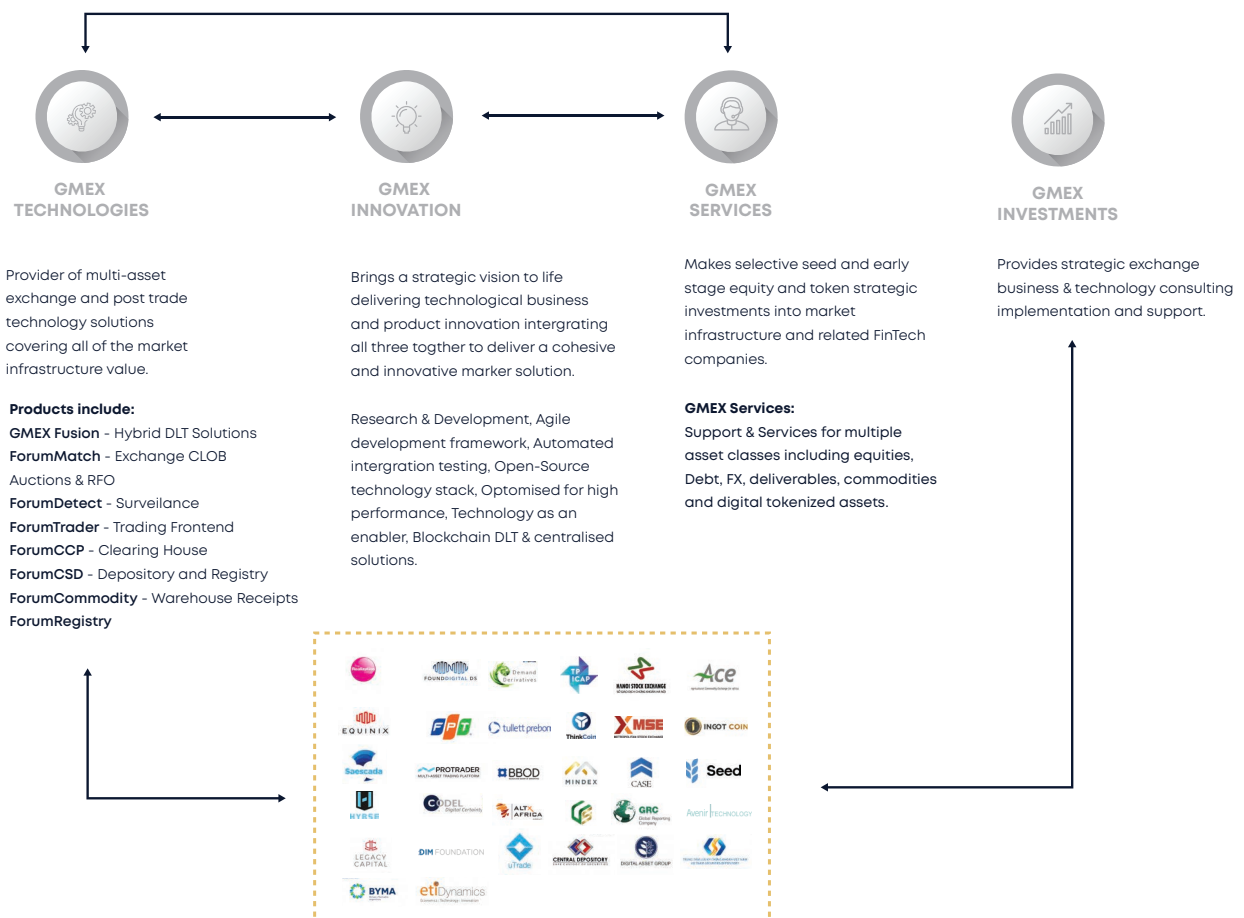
GMEX TECHNOLOGIES

GMEX INNOVATION

GMEX SERVICES

GMEX INVESTMENTS

Provider of multi-asset exchange and post trade technology solutions covering all of the market infrastructure value.

**Products include:**
**GMEX Fusion** - Hybrid DLT Solutions
**ForumMatch** - Exchange CLOB Auctions & RFO
**ForumDetect** - Surveilance
**ForumTrader** - Trading Frontend
**ForumCCP** - Clearing House
**ForumCSD** - Depository and Registry
**ForumCommodity** - Warehouse Receipts
**ForumRegistry**

Brings a strategic vision to life delivering technological business and product innovation intergrating all three togther to deliver a cohesive and innovative marker solution.

Research & Development, Agile development framework, Automated intergration testing, Open-Source technology stack, Optomised for high performance, Technology as an enabler, Blockchain DLT & centralised solutions.

Makes selective seed and early stage equity and token strategic investments into market infrastructure and related FinTech companies.

**GMEX Services:**
Support & Services for multiple asset classes including equities, Debt, FX, deliverables, commodities and digital tokenized assets.

Provides strategic exchange business & technology consulting implementation and support.

FOUNDDIGITAL DS
Demand Derivatives
TP ICAP
HANOI STOCK EXCHANGE
Ace
EQUINIX
FPT
tullett prebon
ThinkCoin
XMSE
INGOT COIN
Saescada
PROTRADER MULTI-ASSET TRADING PLATFORM
BBOD
MINDEX
CASE
Seed
HYRSE
CODEL Digital Certainty
ALTX AFRICA
GRC Global Reporting Company
Avenir TECHNOLOGY
LEGACY CAPITAL
DIM FOUNDATION
uTrade
CENTRAL DEPOSITORY
DIGITAL ASSET GROUP
BYMA
etiDynamics